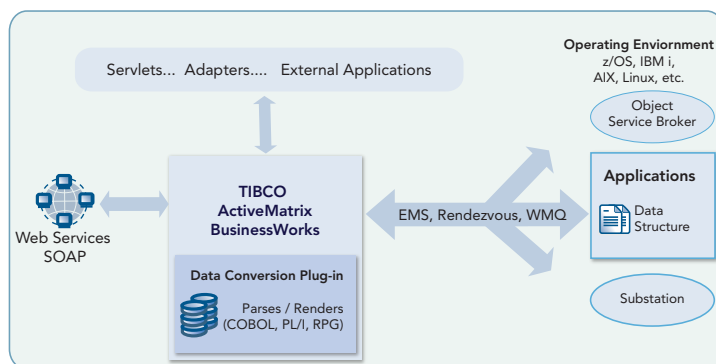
Servlets... Adapters.... External Applications

Operating Enviornment
z/OS, IBM i,
AIX, Linux, etc.

Object
Service Broker

Web Services
SOAP

TIBCO
ActiveMatrix
BusinessWorks

Data Conversion Plug-in

Parses / Renders
(COBOL, PL/I, RPG)

EMS, Rendezvous, WMQ

Applications

Data
Structure

Substation